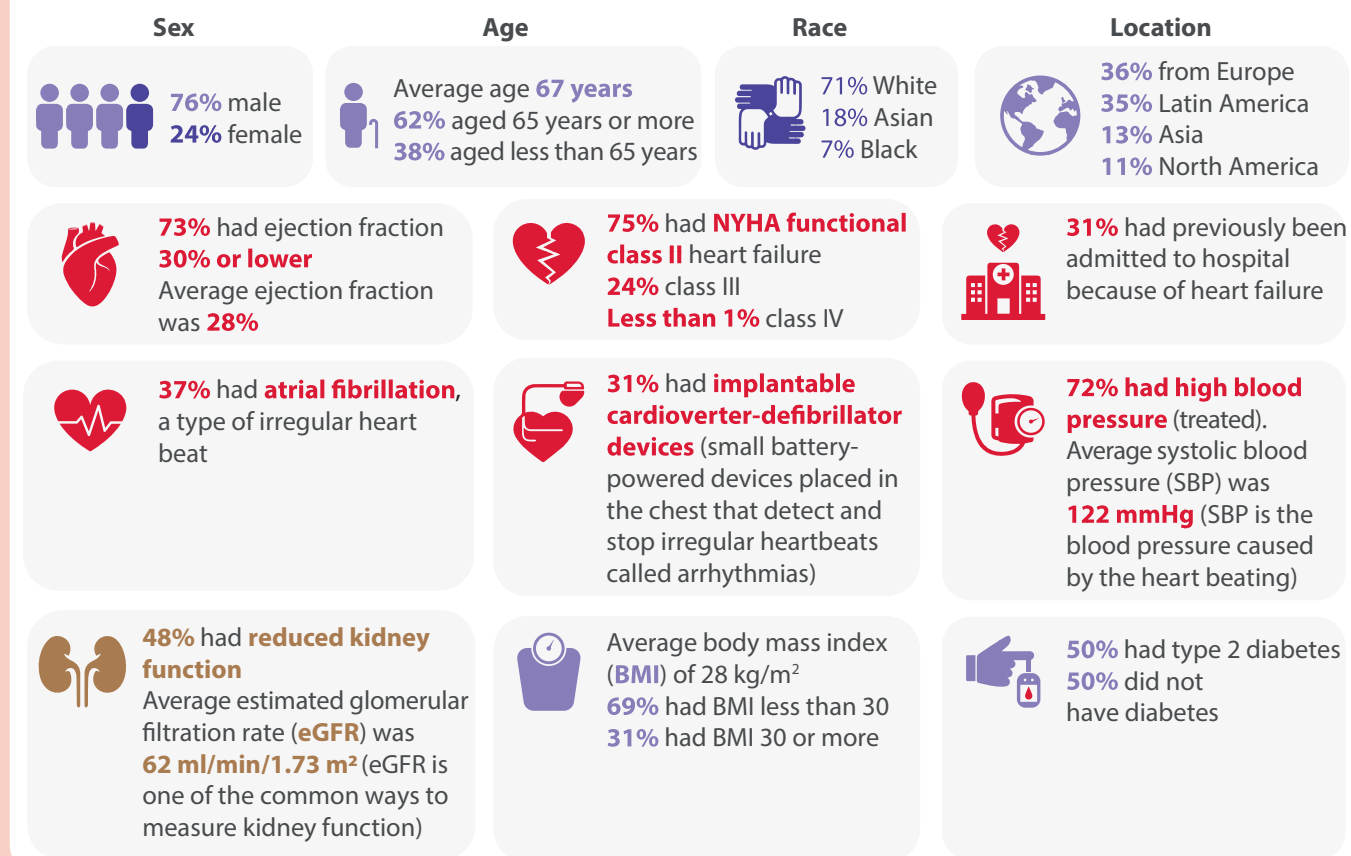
Sex

76% male
24% female

Age

Average age 67 years
62% aged 65 years or more
38% aged less than 65 years

Race

71% White
18% Asian
7% Black

Location

36% from Europe
35% Latin America
13% Asia
11% North America

73% had ejection fraction 30% or lower
Average ejection fraction was 28%

75% had NYHA functional class II heart failure
24% class III
Less than 1% class IV

31% had previously been admitted to hospital because of heart failure

37% had atrial fibrillation, a type of irregular heart beat

31% had implantable cardioverter-defibrillator devices (small battery-powered devices placed in the chest that detect and stop irregular heartbeats called arrhythmias)

72% had high blood pressure (treated). Average systolic blood pressure (SBP) was 122 mmHg (SBP is the blood pressure caused by the heart beating)

48% had reduced kidney function
Average estimated glomerular filtration rate (eGFR) was 62 ml/min/1.73 m² (eGFR is one of the common ways to measure kidney function)

Average body mass index (BMI) of 28 kg/m$^2$
69% had BMI less than 30
31% had BMI 30 or more

50% had type 2 diabetes
50% did not have diabetes